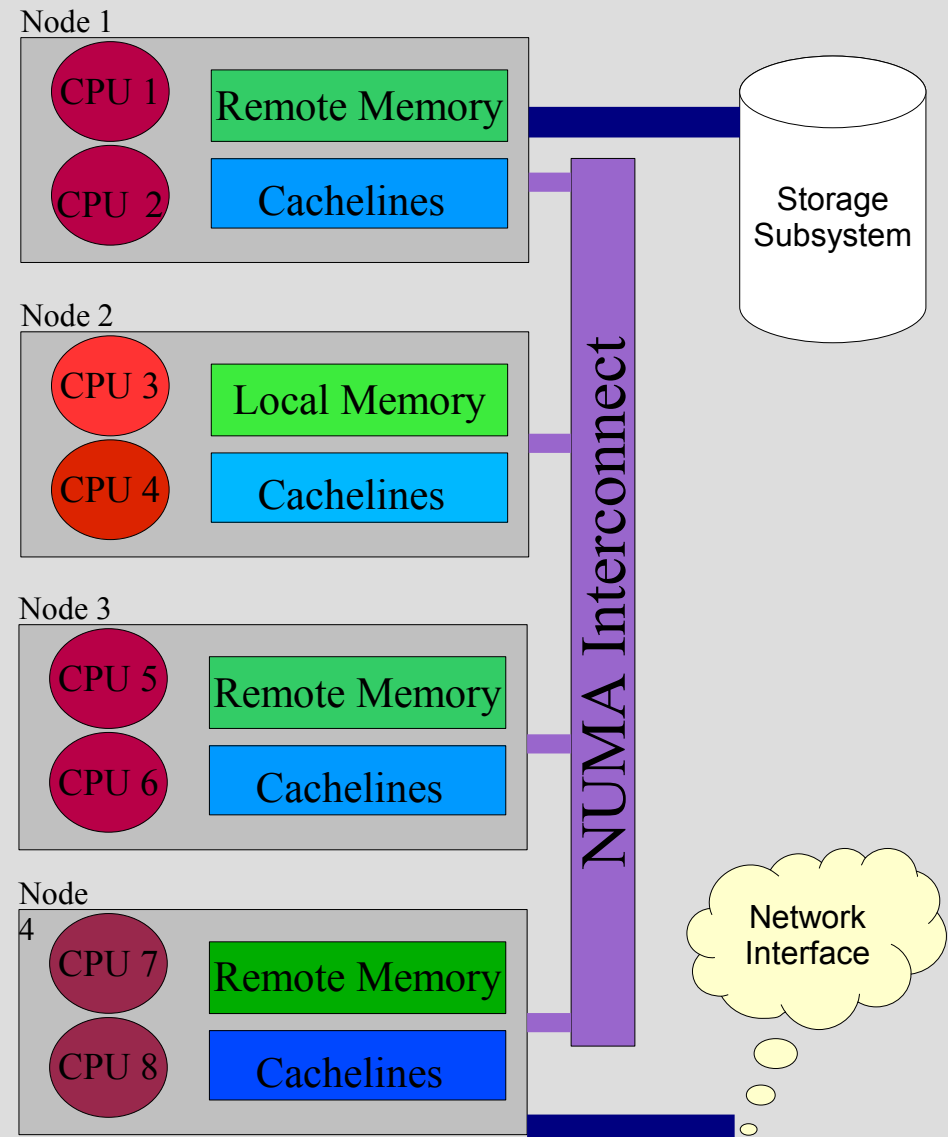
Node 1

CPU 1

CPU 2

Remote Memory

Cachelines

Storage Subsystem

Node 2

CPU 3

CPU 4

Local Memory

Cachelines

NUMA Interconnect

Node 3

CPU 5

CPU 6

Remote Memory

Cachelines

Node 4

CPU 7

CPU 8

Remote Memory

Cachelines

Network Interface